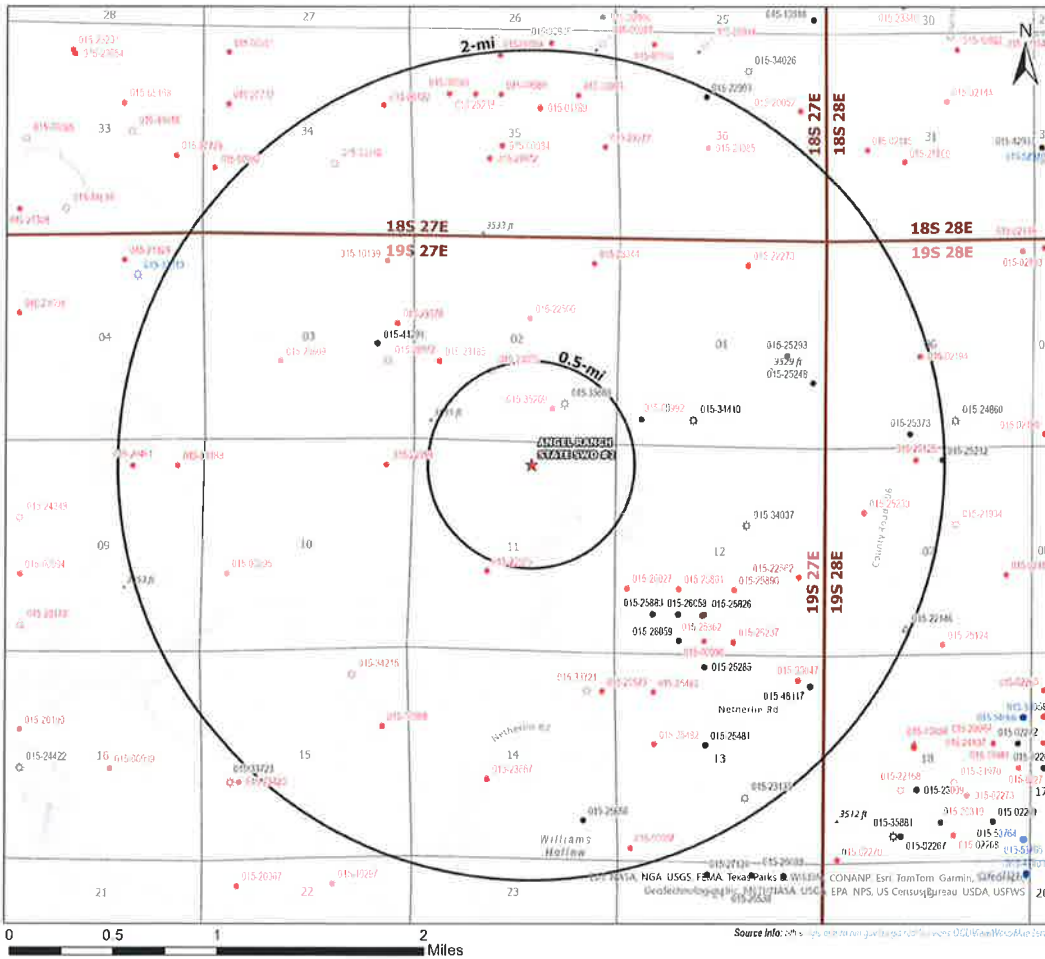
28
27
26
25
30
N
2-mi
015-34026
015-22993
33
34
35
36
31
18S 27E
18S 28E
015-23110
015-20034
18S 27E
3533 ft
18S 28E
19S 27E
19S 28E
015-10139
015-22273
04
03
02
01
015-41291
015-25293
3529 ft
015-25249
0.5-mi
015-35669
015-34410
015-25373
015-24860
015-25212
3511 ft
ANGEL RANCH
STATE SWD #2
015-34037
County Road 206
09
10
11
12
19S 27E
19S 28E
015-25883
015-26058
015-25826
015-26059
015-25285
015-22146
015-34215
015-46117
Netherlin Rd
Netherlin Rd
015-24422
16
15
14
13
015-25481
015-33723
015-23133
015-25658
3512 ft
015-35881
015-02267
015-02272
Williams Hollow
21
22
23
Esri, NASA, NGA, USGS, FEMA, Texas Parks & Wildlife, CONANP, Esri, TomTom, Garmin, SafeGraph, GeoTechnologies, Inc, METI/NASA, USGS, EPA, NPS, US Census Bureau, USDA, USFWS
0
0.5
1
2
Miles
Source Info: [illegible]